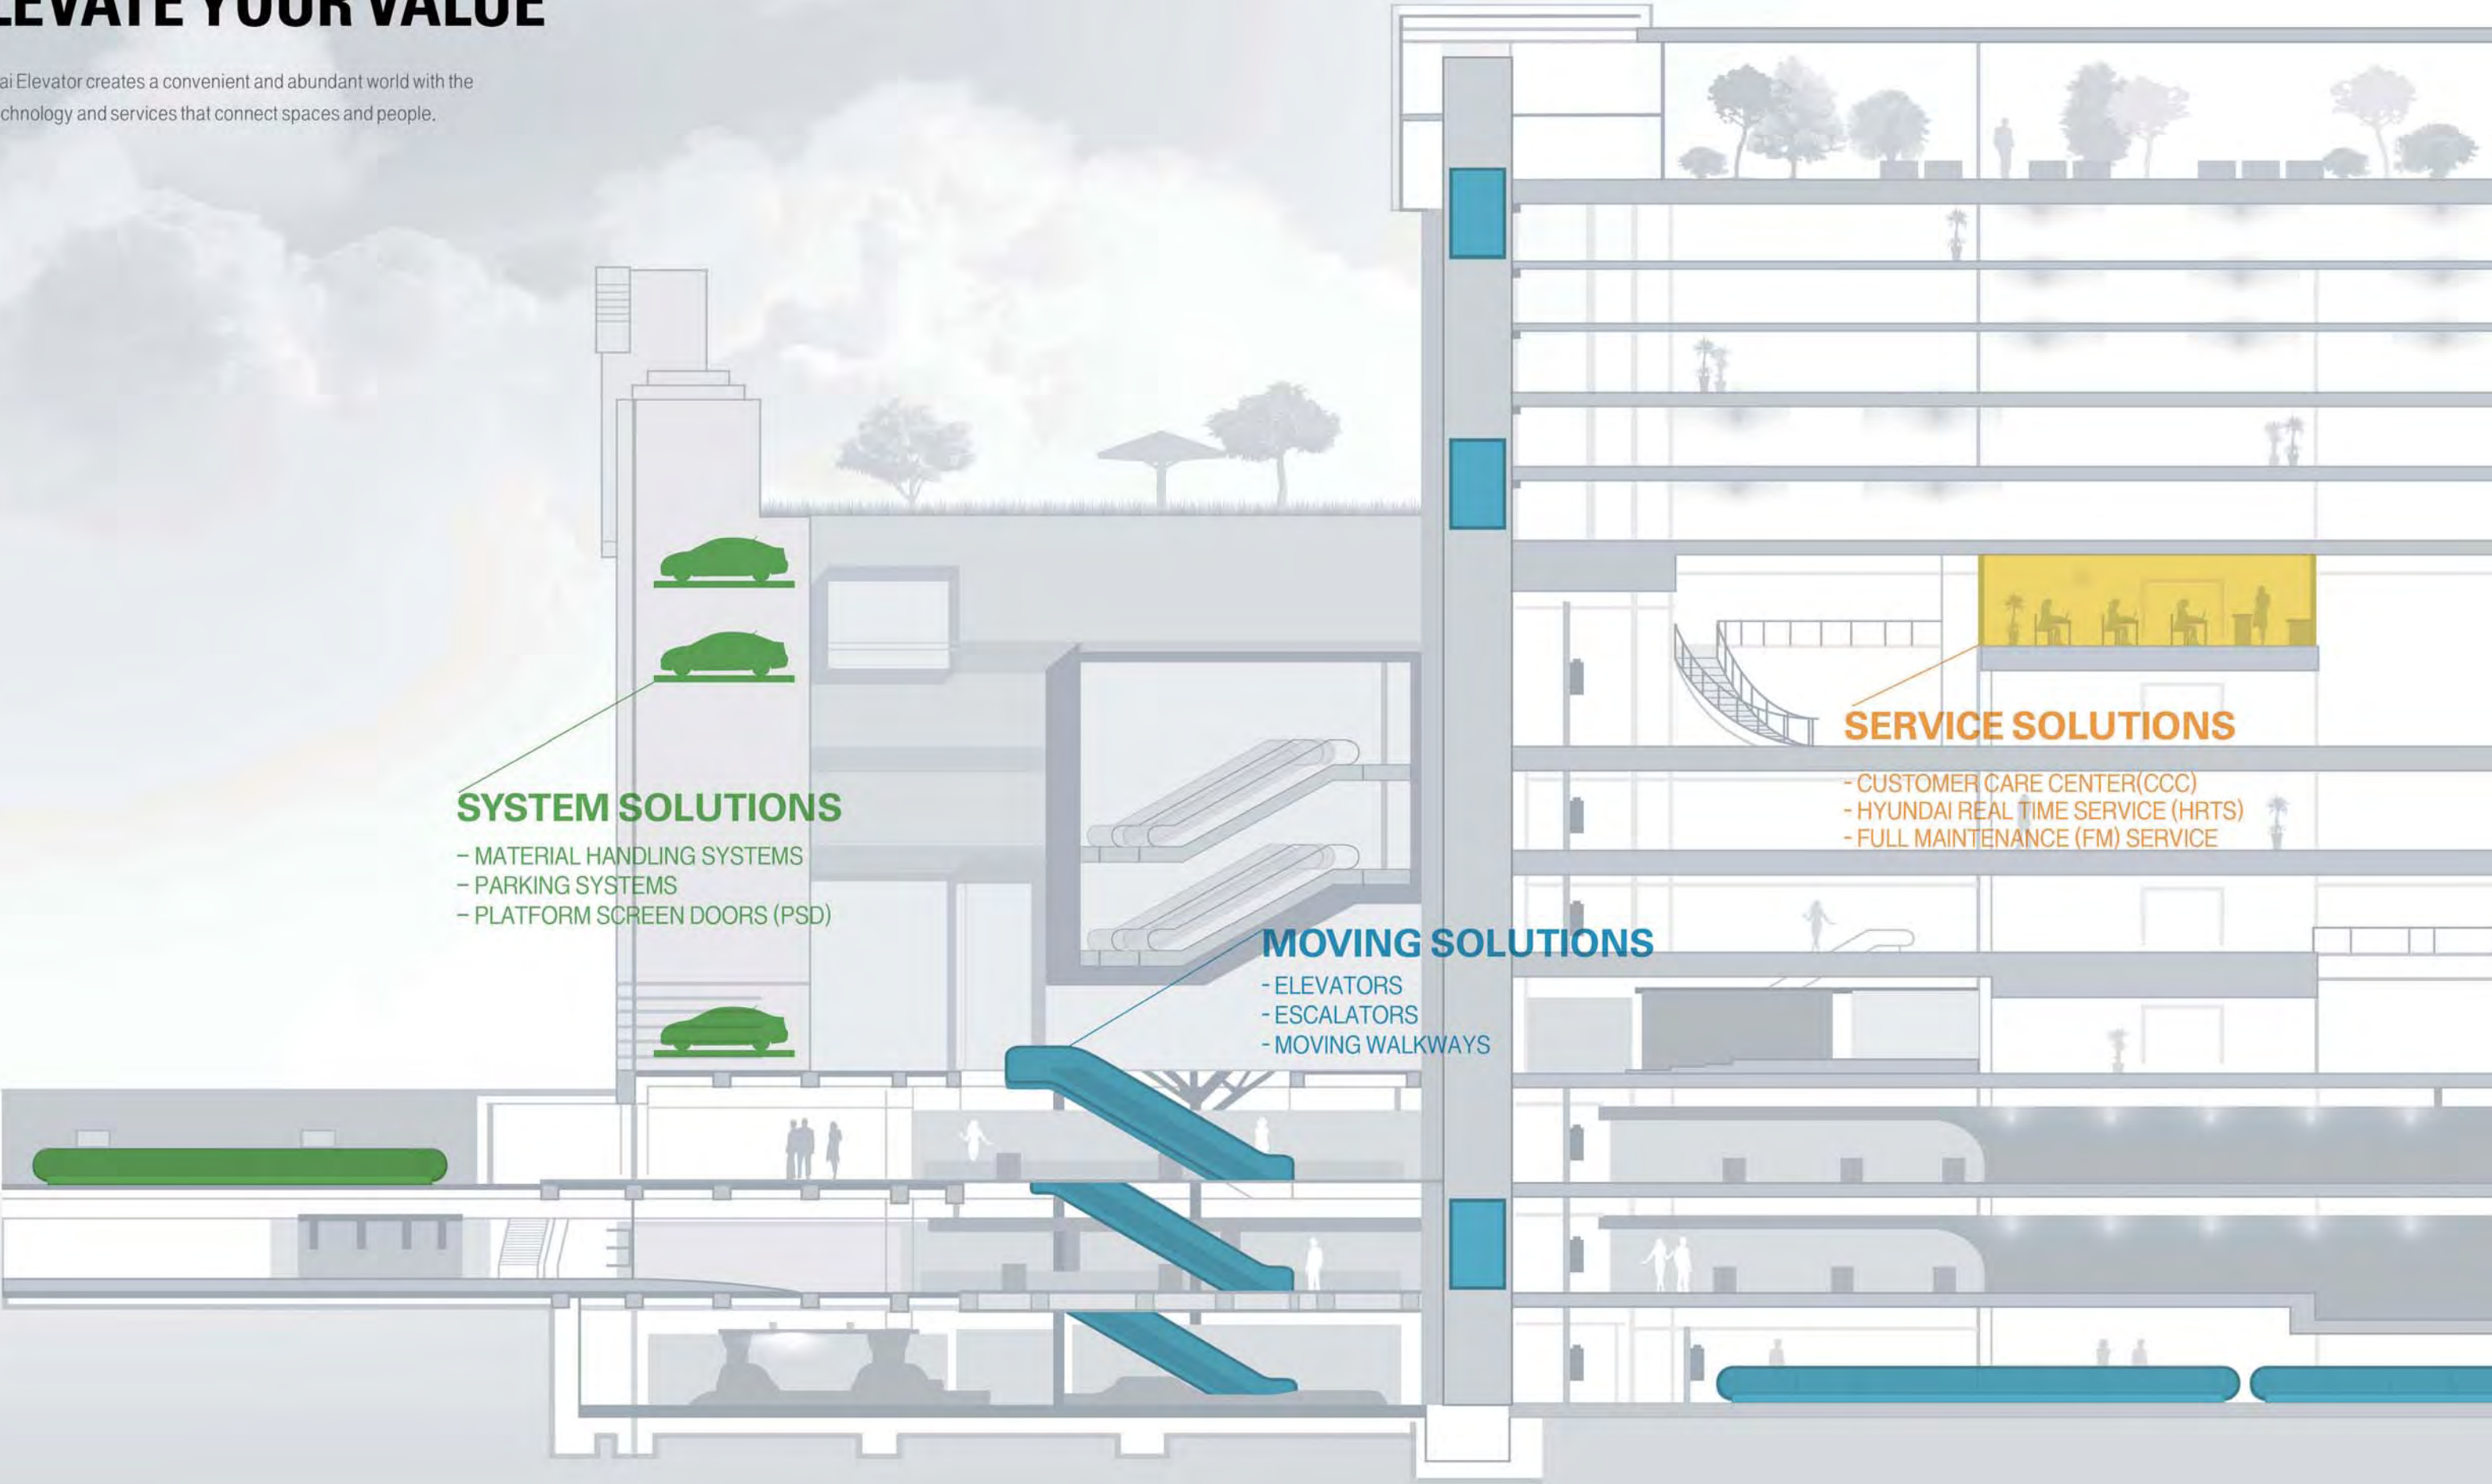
LEVATE YOUR VALUE

ai Elevator creates a convenient and abundant world with the chnology and services that connect spaces and people.

SYSTEM SOLUTIONS

- MATERIAL HANDLING SYSTEMS
- PARKING SYSTEMS
- PLATFORM SCREEN DOORS (PSD)

MOVING SOLUTIONS

- ELEVATORS
- ESCALATORS
- MOVING WALKWAYS

SERVICE SOLUTIONS

- CUSTOMER CARE CENTER(CCC)
- HYUNDAI REAL TIME SERVICE (HRTS)
- FULL MAINTENANCE (FM) SERVICE